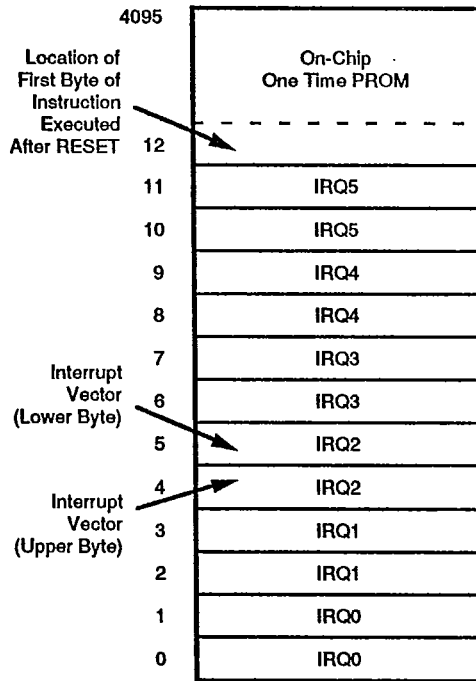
4095

Location of First Byte of Instruction Executed After RESET

On-Chip One Time PROM

12

11 IRQ5

10 IRQ5

9 IRQ4

8 IRQ4

7 IRQ3

Interrupt Vector (Lower Byte)

6 IRQ3

5 IRQ2

Interrupt Vector (Upper Byte)

4 IRQ2

3 IRQ1

2 IRQ1

1 IRQ0

0 IRQ0